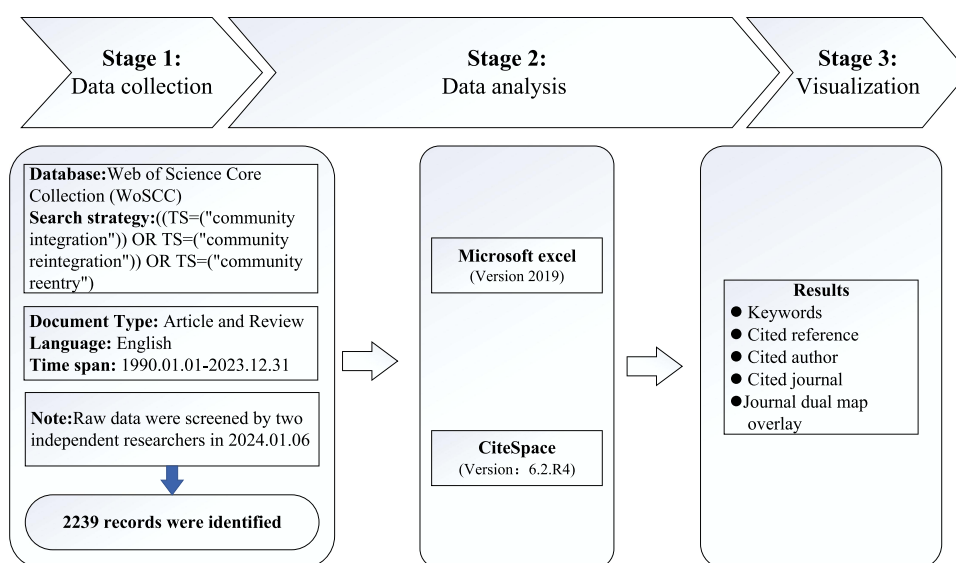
Stage 1:
Data collection

Stage 2:
Data analysis

Stage 3:
Visualization

Database:Web of Science Core Collection (WoSCC)
Search strategy:((TS=("community integration")) OR TS=("community reintegration")) OR TS=("community reentry")

Document Type: Article and Review
Language: English
Time span: 1990.01.01-2023.12.31

Note:Raw data were screened by two independent researchers in 2024.01.06

2239 records were identified

Microsoft excel
(Version 2019)

CiteSpace
(Version：6.2.R4)

Results
● Keywords
● Cited reference
● Cited author
● Cited journal
●Journal dual map overlay